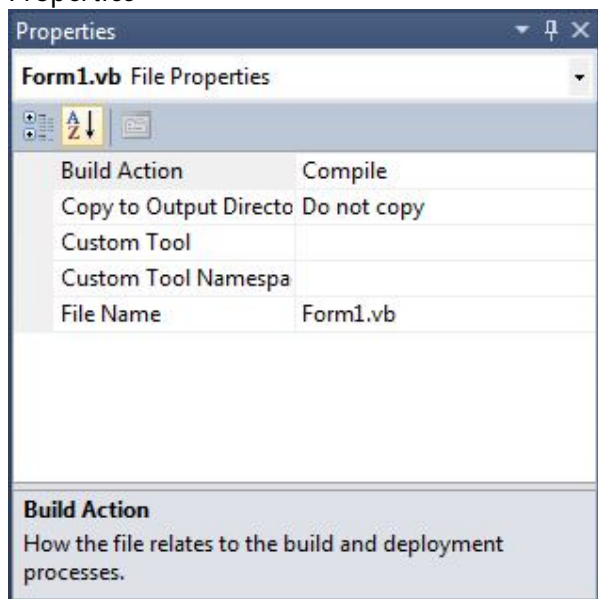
Properties

Properties

**Form1.vb** File Properties

| | |
|---|---|
| Build Action | Compile |
| Copy to Output Directo | Do not copy |
| Custom Tool | |
| Custom Tool Namespa | |
| File Name | Form1.vb |

**Build Action**

How the file relates to the build and deployment processes.